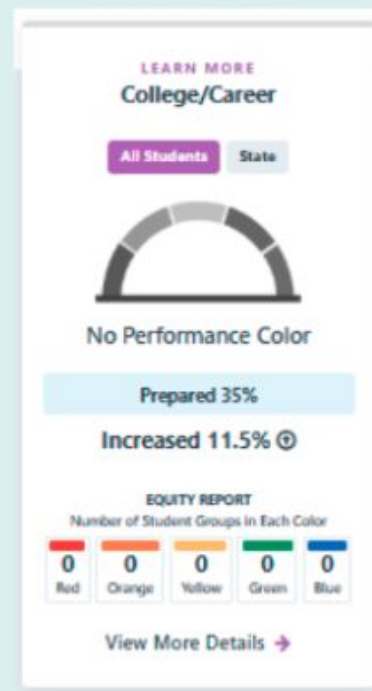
LEARN MORE
College/Career

All Students State

No Performance Color

Prepared 35%

Increased 11.5%

EQUITY REPORT
Number of Student Groups in Each Color

| 0 | 0 | 0 | 0 | 0 |
|---|---|---|---|---|
| Red | Orange | Yellow | Green | Blue |

View More Details →